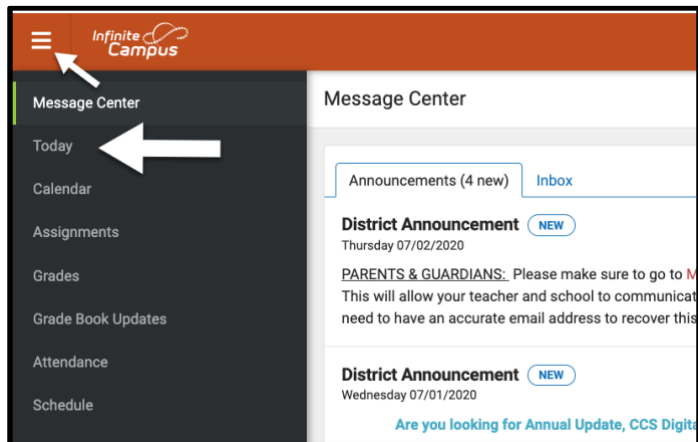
Infinite Campus

Message Center
Today
Calendar
Assignments
Grades
Grade Book Updates
Attendance
Schedule

Message Center

Announcements (4 new)
Inbox

District Announcement NEW
Thursday 07/02/2020
PARENTS & GUARDIANS: Please make sure to go to M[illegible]
This will allow your teacher and school to communicat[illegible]
need to have an accurate email address to recover this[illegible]

District Announcement NEW
Wednesday 07/01/2020
Are you looking for Annual Update, CCS Digita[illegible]